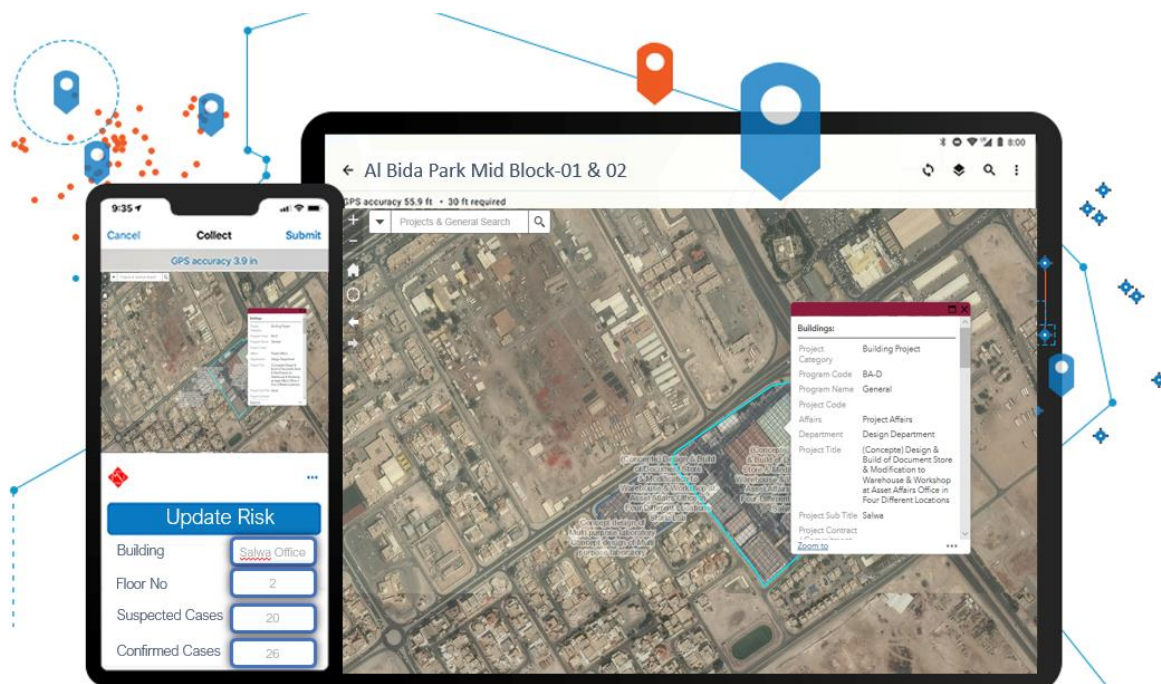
8:00

← Al Bida Park Mid Block-01 & 02

GPS accuracy 55.9 ft • 30 ft required

Projects & General Search

Buildings:

| | |
|---|---|
| Project Category | Building Project |
| Program Code | BA-D |
| Program Name | General |
| Project Code | |
| Affairs | Project Affairs |
| Department | Design Department |
| Project Title | (Concept) Design & Build of Document Store & Modification to Warehouse & Workshop at Asset Affairs Office in Four Different Locations |
| Project Sub Title | Salwa |
| Project Contract | |

Zoom to

(Concept) Design & Build of Document Store & Modification to Warehouse & Workshop at Asset Affairs Office in Four Different Locations

Concept design of Multi purpose laboratory

9:35

Cancel Collect Submit

GPS accuracy 3.9 in

Update Risk

Building Salwa Office

Floor No 2

Suspected Cases 20

Confirmed Cases 26